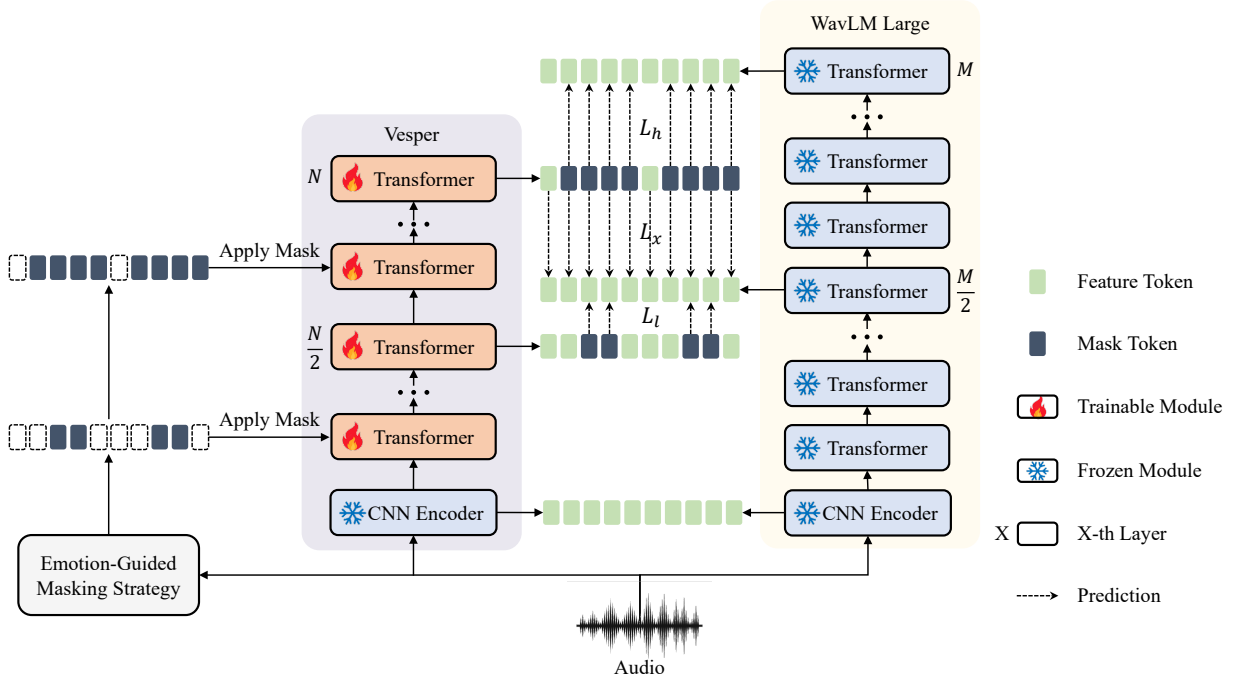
WavLM Large

Transformer $M$

Transformer

Transformer

Transformer $\frac{M}{2}$

Transformer

Transformer

CNN Encoder

$L_h$

$L_x$

$L_l$

Vesper

$N$ Transformer

Transformer

$\frac{N}{2}$ Transformer

Transformer

CNN Encoder

Apply Mask

Apply Mask

Emotion-Guided Masking Strategy

Audio

Feature Token

Mask Token

Trainable Module

Frozen Module

X X-th Layer

Prediction